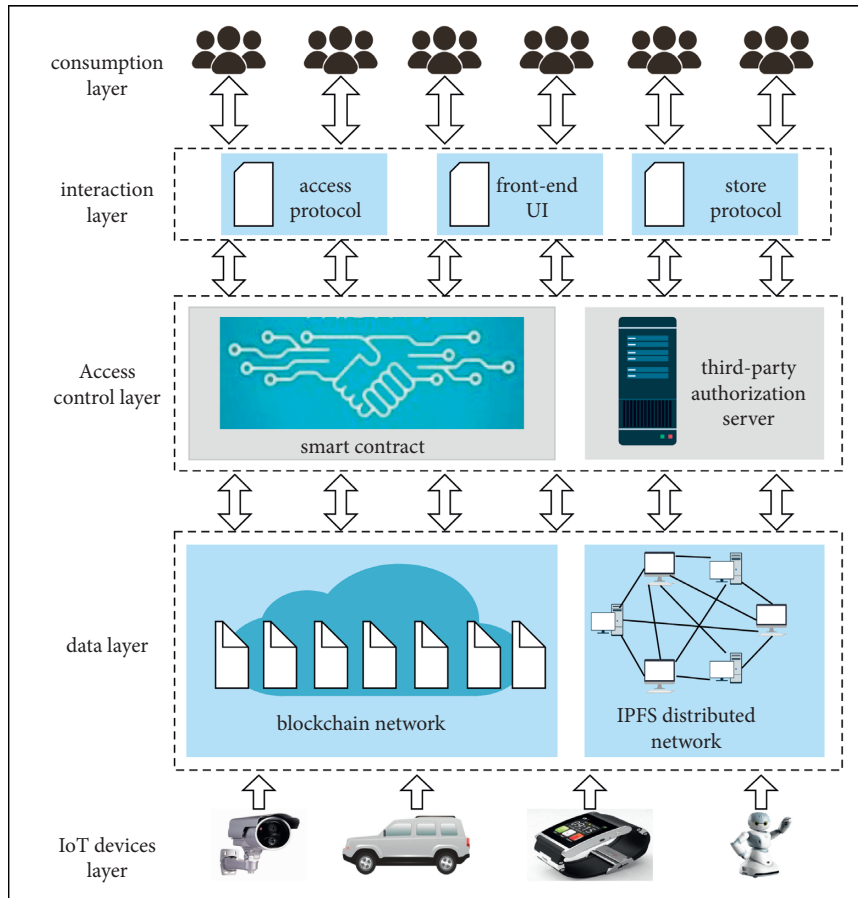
consumption layer

interaction layer

access protocol

front-end UI

store protocol

Access control layer

smart contract

third-party authorization server

data layer

blockchain network

IPFS distributed network

IoT devices layer